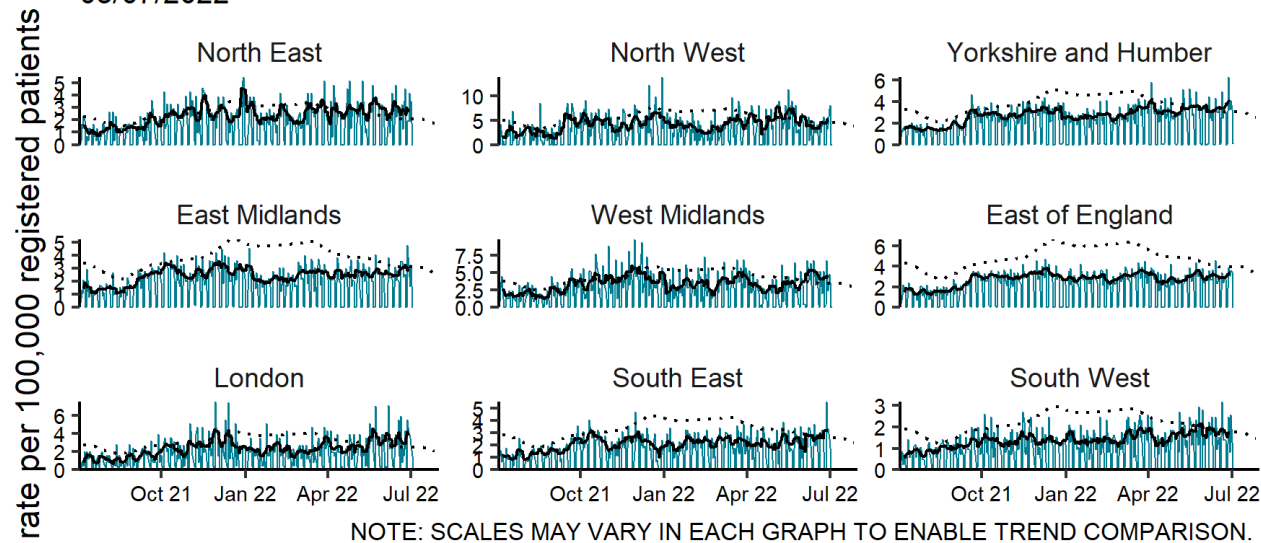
North East
0 1 2 3 4 5

North West
0 5 10

Yorkshire and Humber
0 2 4 6

East Midlands
0 1 2 3 4 5

West Midlands
0.0 2.5 5.0 7.5

East of England
0 2 4 6

London
0 2 4 6
Oct 21 Jan 22 Apr 22 Jul 22

South East
0 1 2 3 4 5
Oct 21 Jan 22 Apr 22 Jul 22

South West
0 1 2 3
Oct 21 Jan 22 Apr 22 Jul 22

rate per 100,000 registered patients

NOTE: SCALES MAY VARY IN EACH GRAPH TO ENABLE TREND COMPARISON.